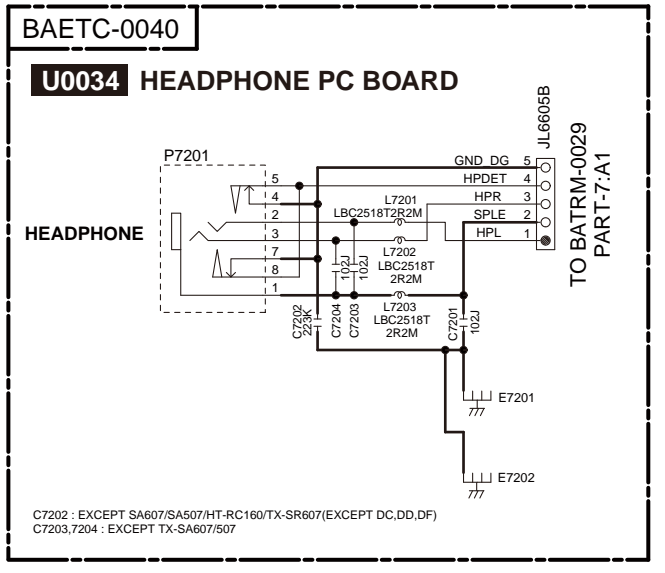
BAETC-0040

U0034 HEADPHONE PC BOARD

JL6605B

TO BATRM-0029
PART-7:A1

P7201

HEADPHONE

5
4
2
3
7
8
1

GND_DG 5
HPDET 4
HPR 3
SPLE 2
HPL 1

L7201
LBC2518T2R2M

L7202
LBC2518T
2R2M

L7203
LBC2518T
2R2M

102J
102J

C7202
223K

C7204
C7203

C7201
102J

E7201

E7202

C7202 : EXCEPT SA607/SA507/HT-RC160/TX-SR607(EXCEPT DC,DD,DF)
C7203,7204 : EXCEPT TX-SA607/507